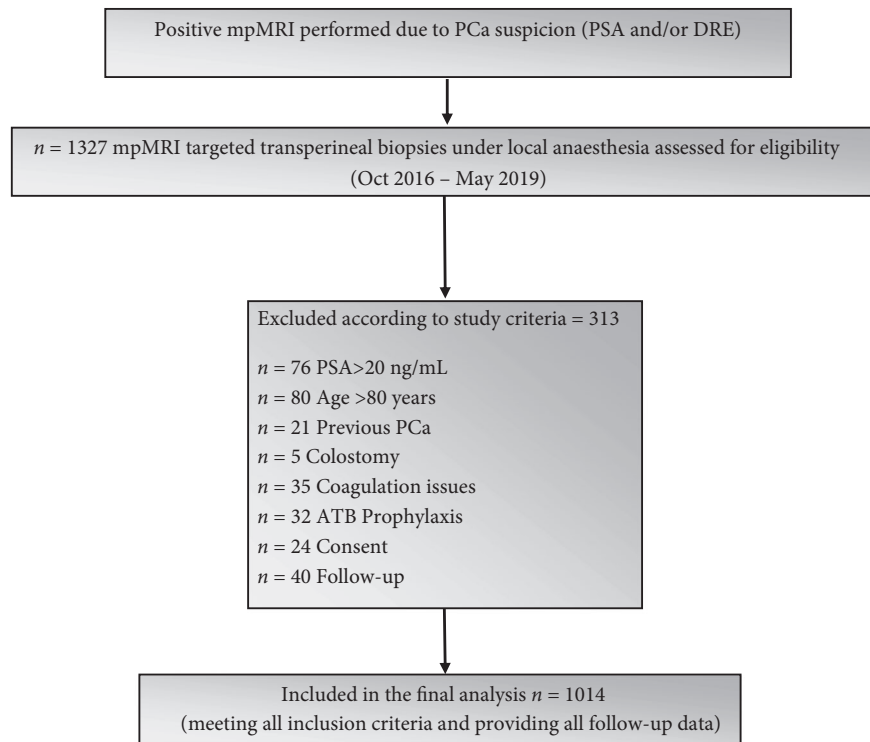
Positive mpMRI performed due to PCa suspicion (PSA and/or DRE)

$n$ = 1327 mpMRI targeted transperineal biopsies under local anaesthesia assessed for eligibility (Oct 2016 – May 2019)

Excluded according to study criteria = 313

$n$ = 76 PSA>20 ng/mL
$n$ = 80 Age >80 years
$n$ = 21 Previous PCa
$n$ = 5 Colostomy
$n$ = 35 Coagulation issues
$n$ = 32 ATB Prophylaxis
$n$ = 24 Consent
$n$ = 40 Follow-up

Included in the final analysis $n$ = 1014
(meeting all inclusion criteria and providing all follow-up data)